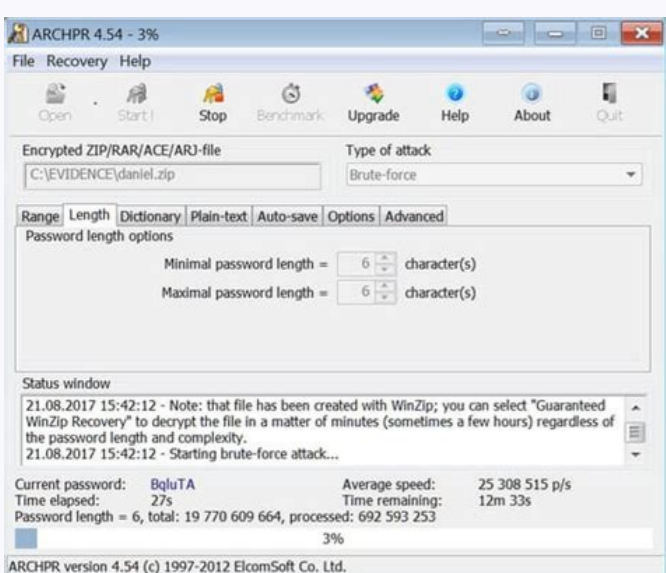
ARCHPR 4.54 - 3%

File Recovery Help

Open Start! Stop Benchmark Upgrade Help About Quit

Encrypted ZIP/RAR/ACE/ARJ-file
C:\EVIDENCE\daniel.zip

Type of attack
Brute-force

Range Length Dictionary Plain-text Auto-save Options Advanced

Password length options

Minimal password length = 6 character(s)

Maximal password length = 6 character(s)

Status window

21.08.2017 15:42:12 - Note: that file has been created with WinZip; you can select "Guaranteed WinZip Recovery" to decrypt the file in a matter of minutes (sometimes a few hours) regardless of the password length and complexity.
21.08.2017 15:42:12 - Starting brute-force attack...

Current password: BqluTA
Time elapsed: 27s
Average speed: 25 308 515 p/s
Time remaining: 12m 33s
Password length = 6, total: 19 770 609 664, processed: 692 593 253

3%

ARCHPR version 4.54 (c) 1997-2012 ElcomSoft Co. Ltd.